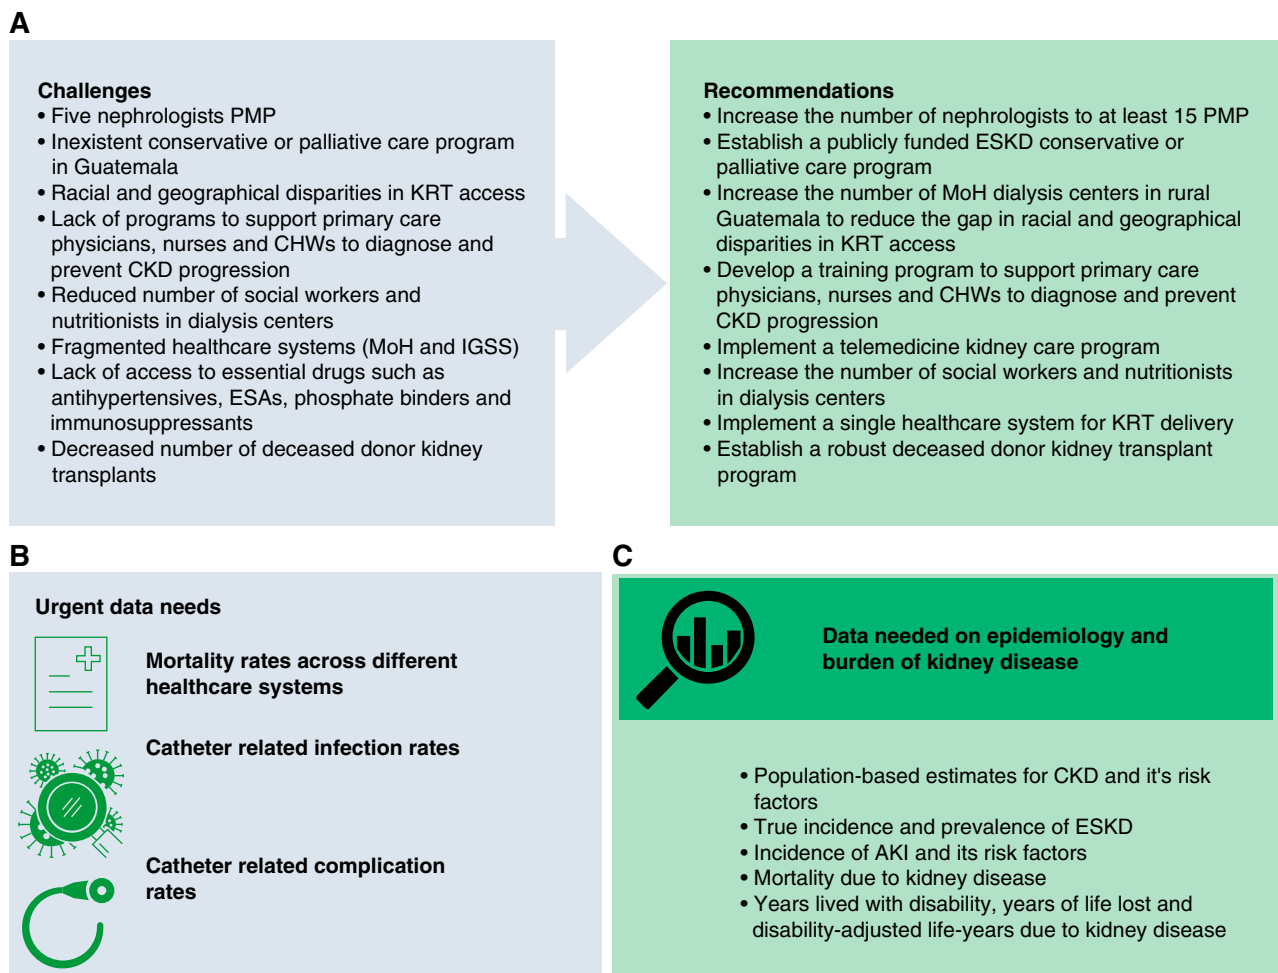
A

Challenges
• Five nephrologists PMP
• Inexistent conservative or palliative care program in Guatemala
• Racial and geographical disparities in KRT access
• Lack of programs to support primary care physicians, nurses and CHWs to diagnose and prevent CKD progression
• Reduced number of social workers and nutritionists in dialysis centers
• Fragmented healthcare systems (MoH and IGSS)
• Lack of access to essential drugs such as antihypertensives, ESAs, phosphate binders and immunosuppressants
• Decreased number of deceased donor kidney transplants

Recommendations
• Increase the number of nephrologists to at least 15 PMP
• Establish a publicly funded ESKD conservative or palliative care program
• Increase the number of MoH dialysis centers in rural Guatemala to reduce the gap in racial and geographical disparities in KRT access
• Develop a training program to support primary care physicians, nurses and CHWs to diagnose and prevent CKD progression
• Implement a telemedicine kidney care program
• Increase the number of social workers and nutritionists in dialysis centers
• Implement a single healthcare system for KRT delivery
• Establish a robust deceased donor kidney transplant program

B

Urgent data needs

Mortality rates across different healthcare systems

Catheter related infection rates

Catheter related complication rates

C

Data needed on epidemiology and burden of kidney disease

• Population-based estimates for CKD and it's risk factors
• True incidence and prevalence of ESKD
• Incidence of AKI and its risk factors
• Mortality due to kidney disease
• Years lived with disability, years of life lost and disability-adjusted life-years due to kidney disease